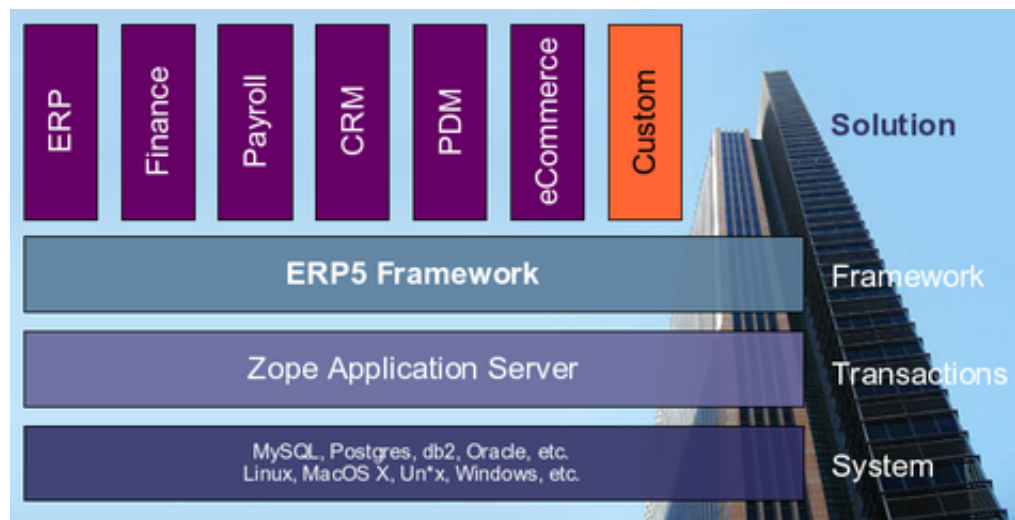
ERP

Finance

Payroll

CRM

PDM

eCommerce

Custom

Solution

ERP5 Framework

Framework

Zope Application Server

Transactions

MySQL, Postgres, db2, Oracle, etc.
Linux, MacOS X, Un*x, Windows, etc.

System